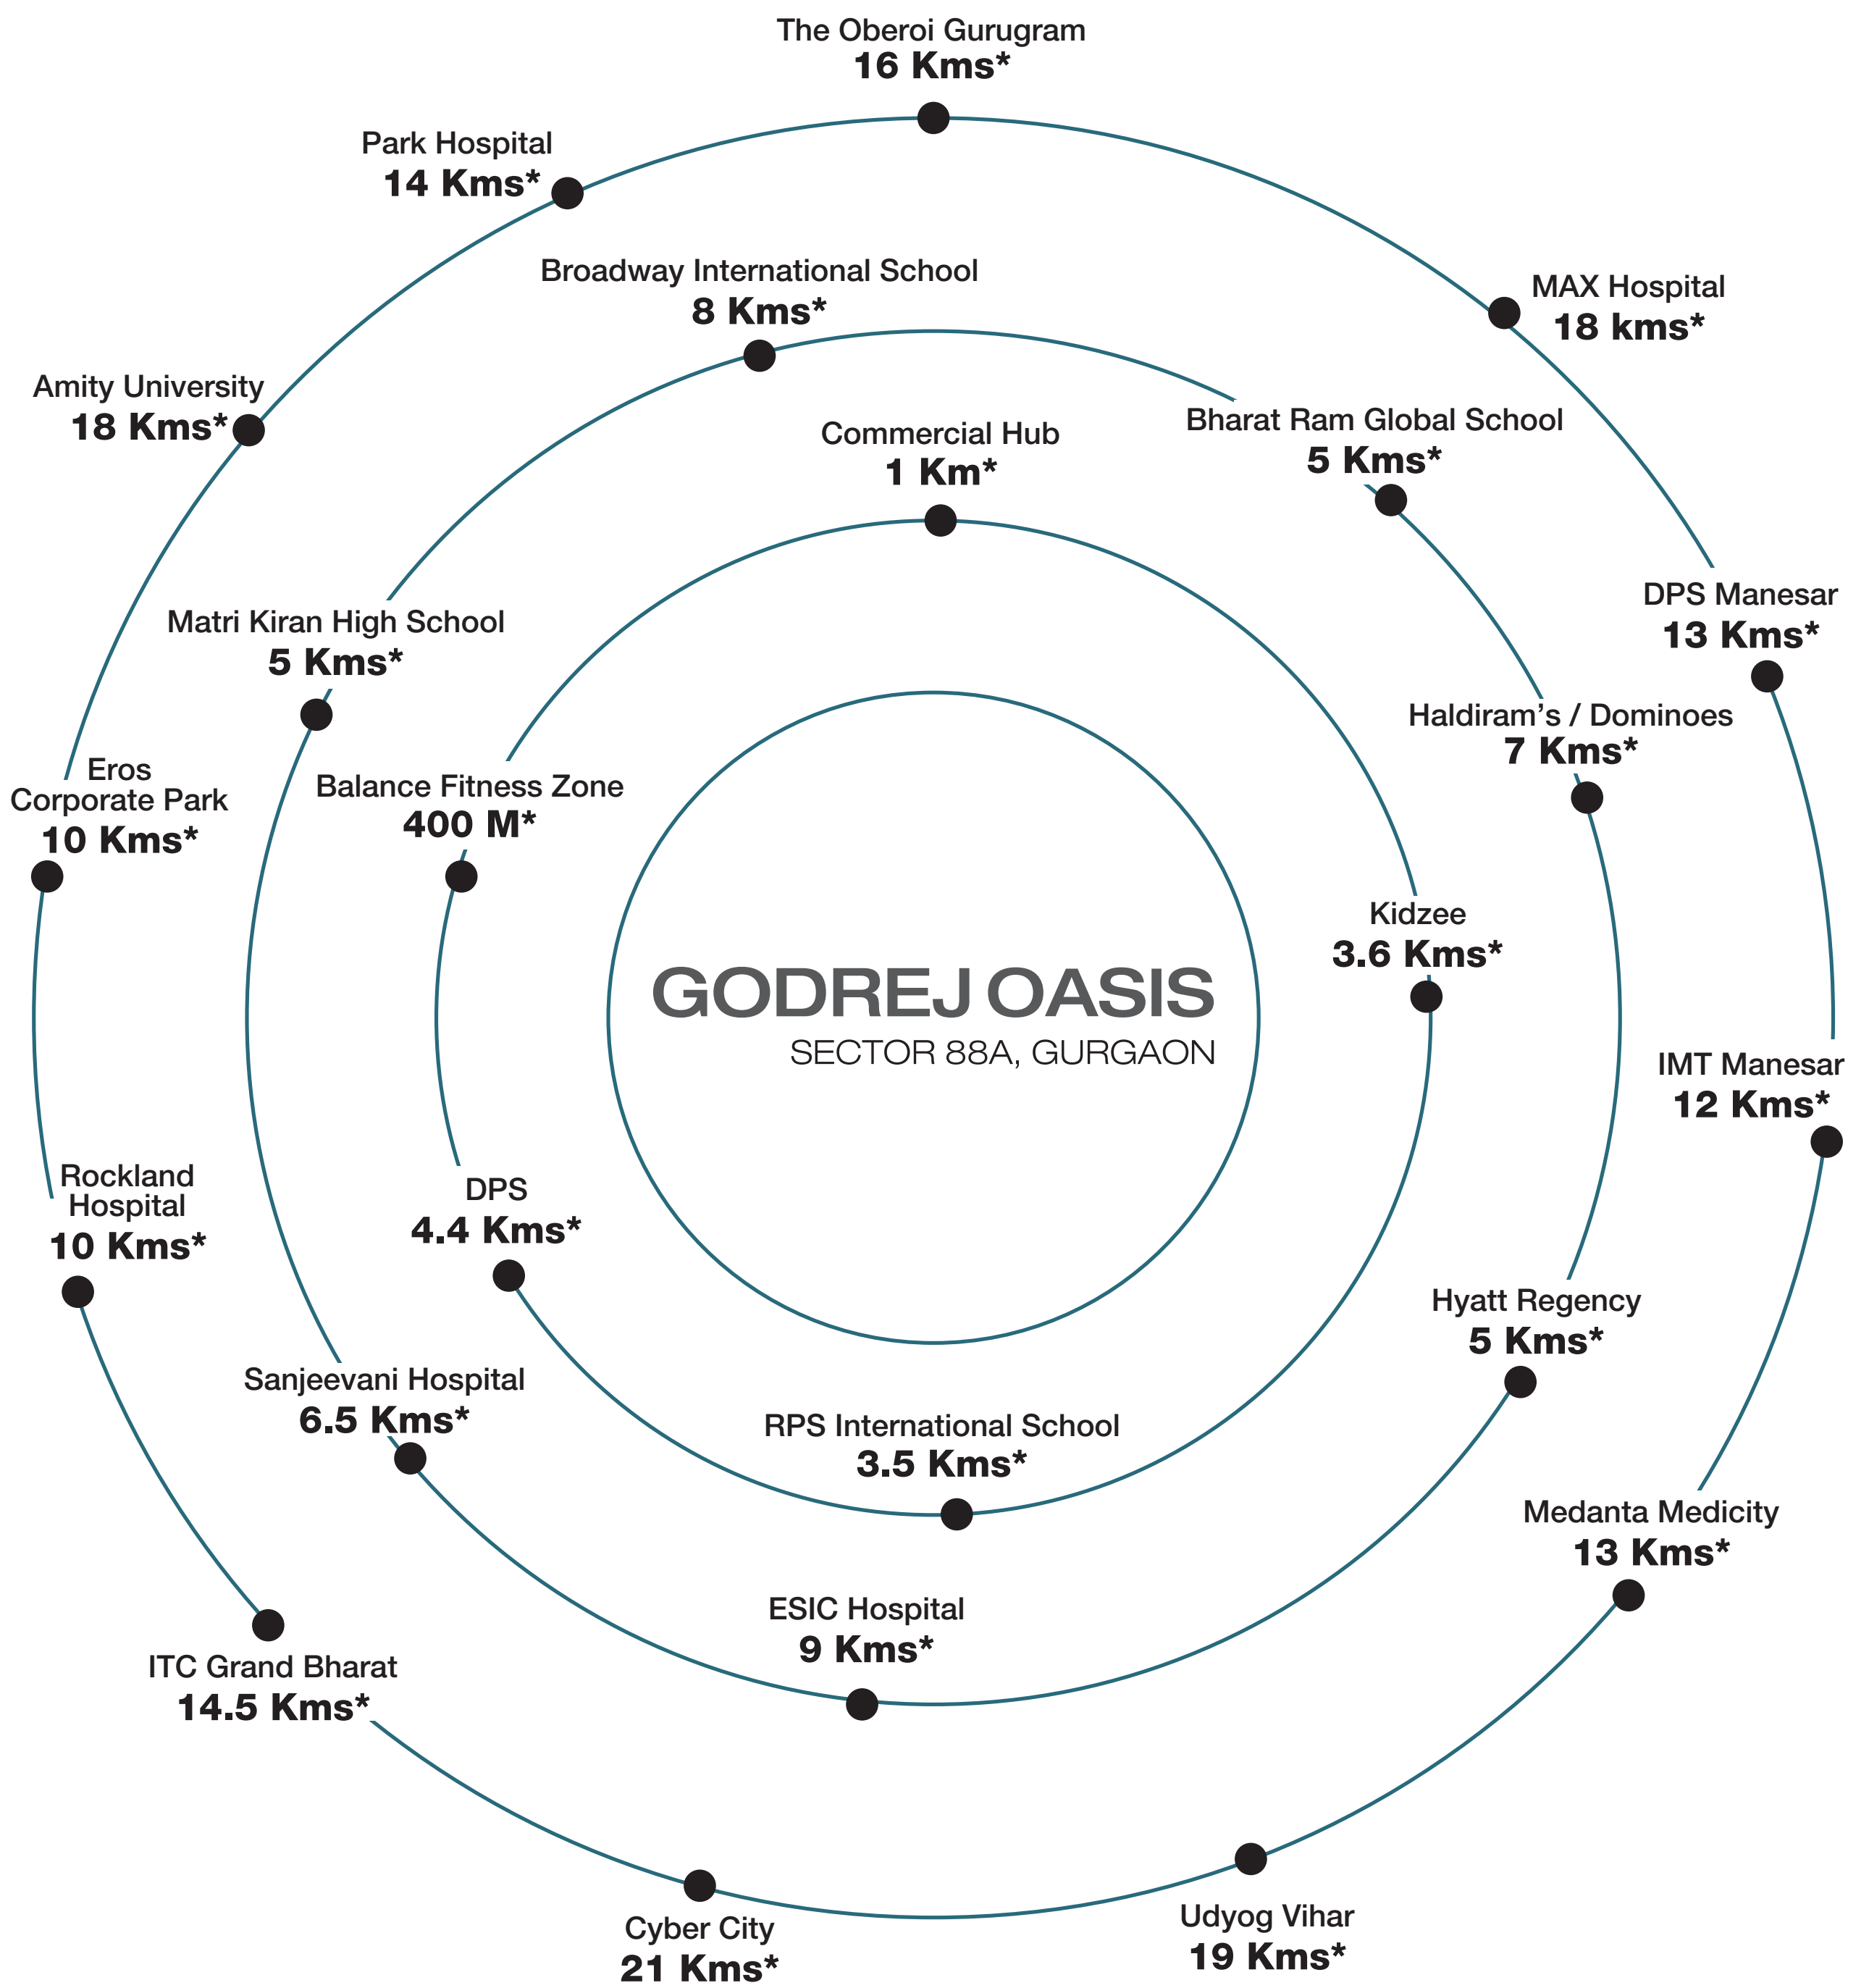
The Oberoi Gurugram
16 Kms*

Park Hospital
14 Kms*

MAX Hospital
18 kms*

Broadway International School
8 Kms*

Amity University
18 Kms*

Bharat Ram Global School
5 Kms*

Commercial Hub
1 Km*

DPS Manesar
13 Kms*

Matri Kiran High School
5 Kms*

Haldiram's / Dominoes
7 Kms*

Eros
Corporate Park
10 Kms*

Balance Fitness Zone
400 M*

Kidzee
3.6 Kms*

GODREJ OASIS
SECTOR 88A, GURGAON

IMT Manesar
12 Kms*

Rockland
Hospital
10 Kms*

DPS
4.4 Kms*

Hyatt Regency
5 Kms*

Sanjeevani Hospital
6.5 Kms*

RPS International School
3.5 Kms*

Medanta Medicity
13 Kms*

ESIC Hospital
9 Kms*

ITC Grand Bharat
14.5 Kms*

Cyber City
21 Kms*

Udyog Vihar
19 Kms*